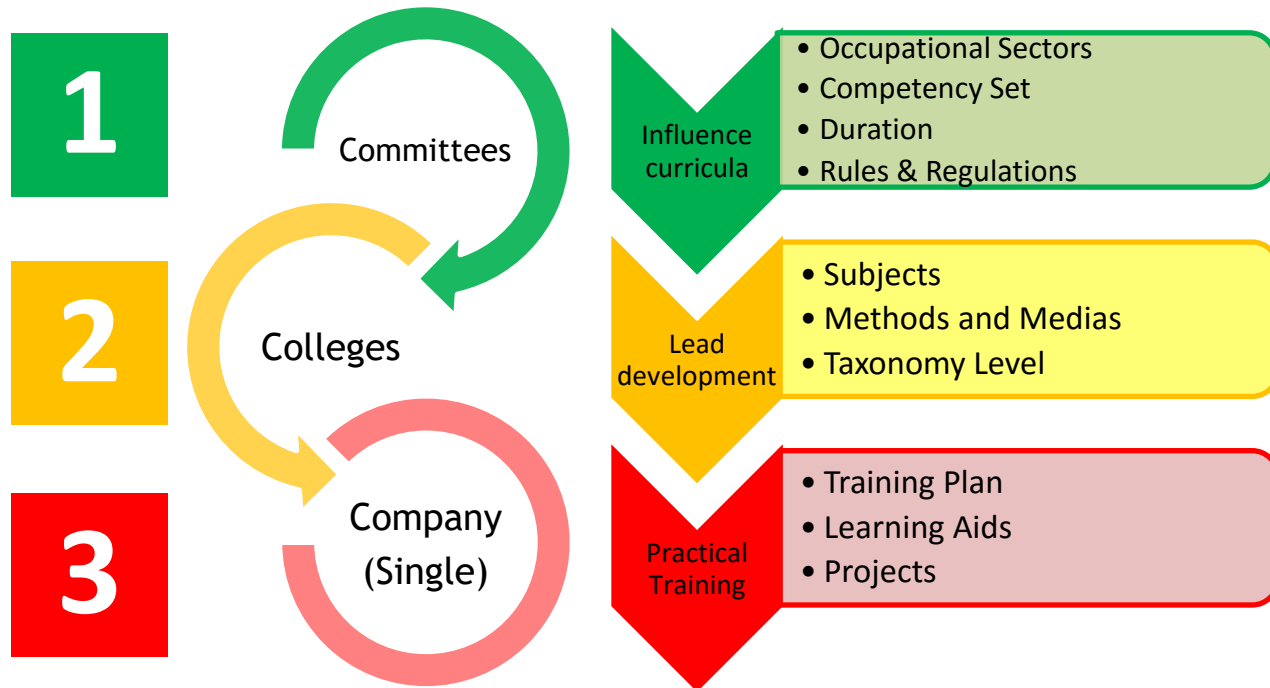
1

Committees

2

Colleges

3

Company (Single)

Influence curricula

• Occupational Sectors
• Competency Set
• Duration
• Rules & Regulations

Lead development

• Subjects
• Methods and Medias
• Taxonomy Level

Practical Training

• Training Plan
• Learning Aids
• Projects